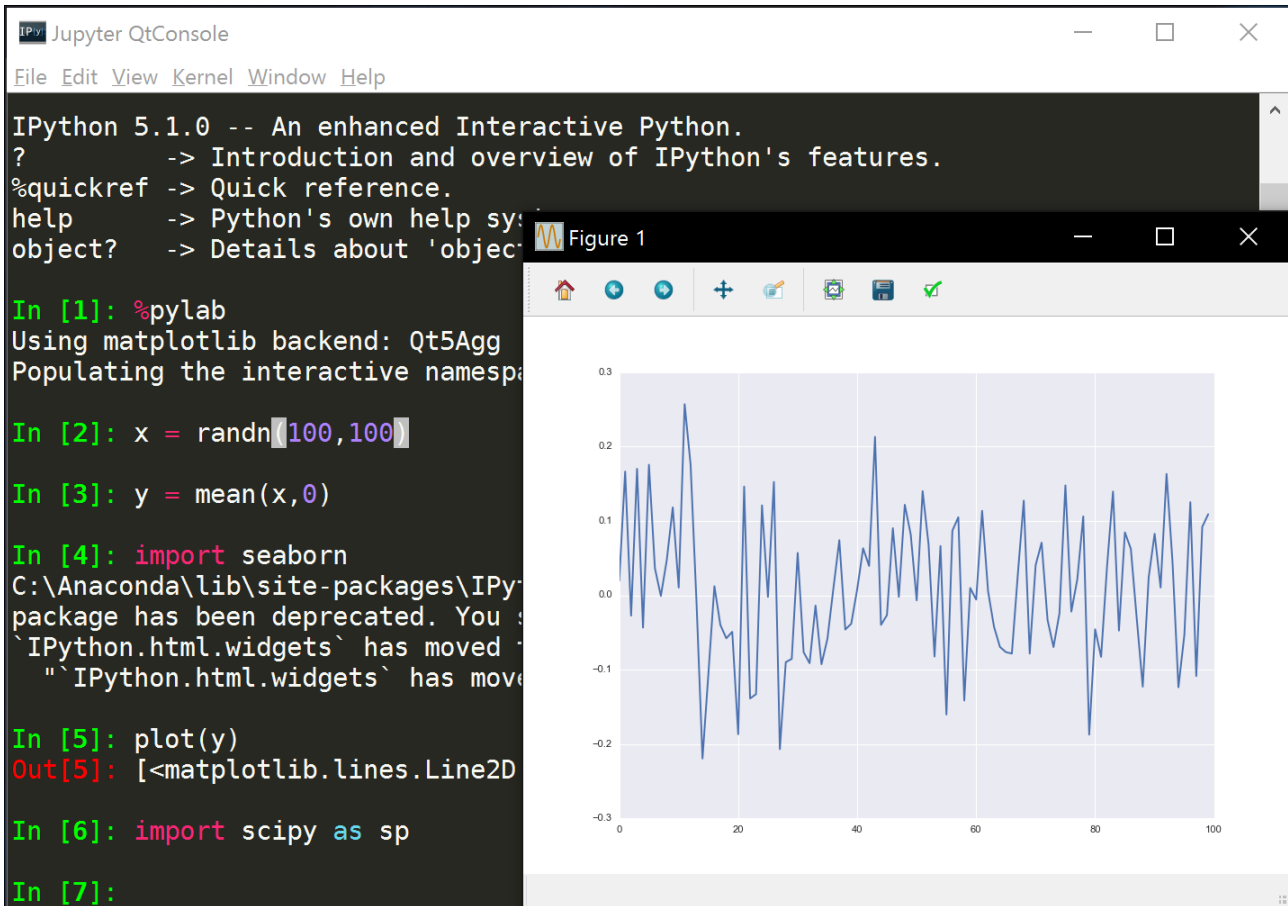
IP[y] Jupyter QtConsole

File Edit View Kernel Window Help

IPython 5.1.0 -- An enhanced Interactive Python.
? -> Introduction and overview of IPython's features.
%quickref -> Quick reference.
help -> Python's own help sys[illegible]
object? -> Details about 'object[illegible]

In [1]: %pylab
Using matplotlib backend: Qt5Agg
Populating the interactive namespa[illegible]

In [2]: x = randn(100,100)

In [3]: y = mean(x,0)

In [4]: import seaborn
C:\Anaconda\lib\site-packages\IPy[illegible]
package has been deprecated. You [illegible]
`IPython.html.widgets` has moved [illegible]
"`IPython.html.widgets` has move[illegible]

In [5]: plot(y)
Out[5]: [<matplotlib.lines.Line2D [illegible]

In [6]: import scipy as sp

In [7]:

Figure 1

0.3
0.2
0.1
0.0
−0.1
−0.2
−0.3
0 20 40 60 80 100